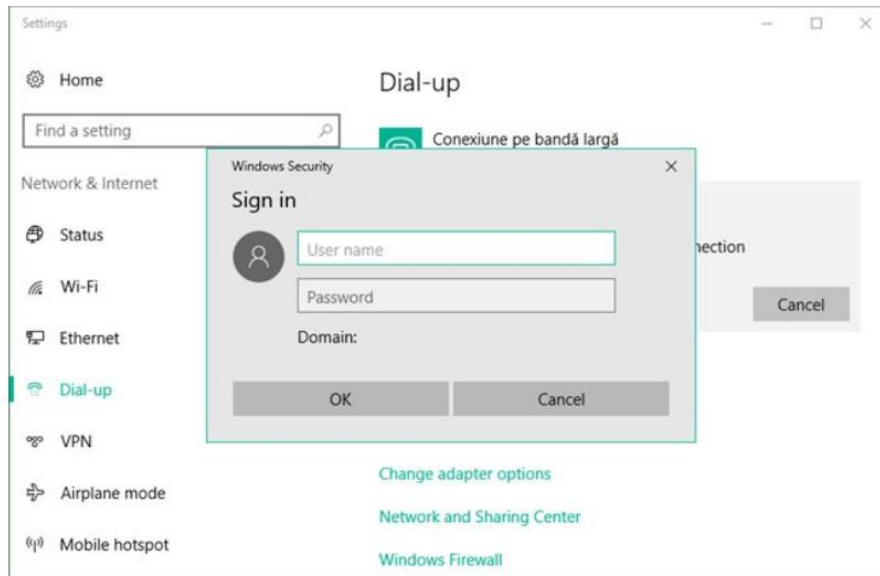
Settings

Home

Find a setting

Network & Internet

Status

Wi-Fi

Ethernet

Dial-up

VPN

Airplane mode

Mobile hotspot

Dial-up

Conexiune pe bandă largă

Windows Security

Sign in

User name

Password

Domain:

OK

Cancel

nection

Cancel

Change adapter options

Network and Sharing Center

Windows Firewall